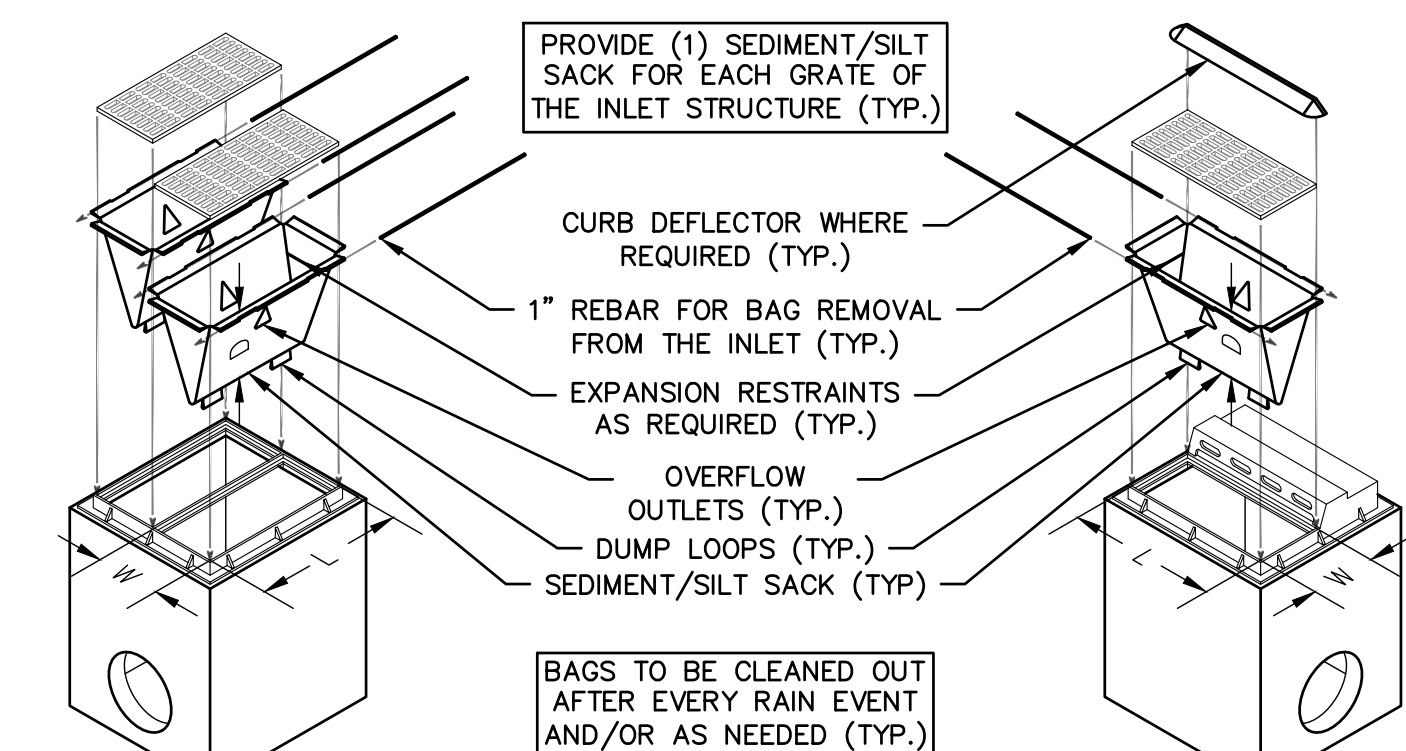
PROVIDE (1) SEDIMENT/SILT SACK FOR EACH GRATE OF THE INLET STRUCTURE (TYP.)

CURB DEFLECTOR WHERE REQUIRED (TYP.)

1" REBAR FOR BAG REMOVAL FROM THE INLET (TYP.)

EXPANSION RESTRAINTS AS REQUIRED (TYP.)

OVERFLOW OUTLETS (TYP.)

DUMP LOOPS (TYP.)

SEDIMENT/SILT SACK (TYP)

W

L

L

W

BAGS TO BE CLEANED OUT AFTER EVERY RAIN EVENT AND/OR AS NEEDED (TYP.)